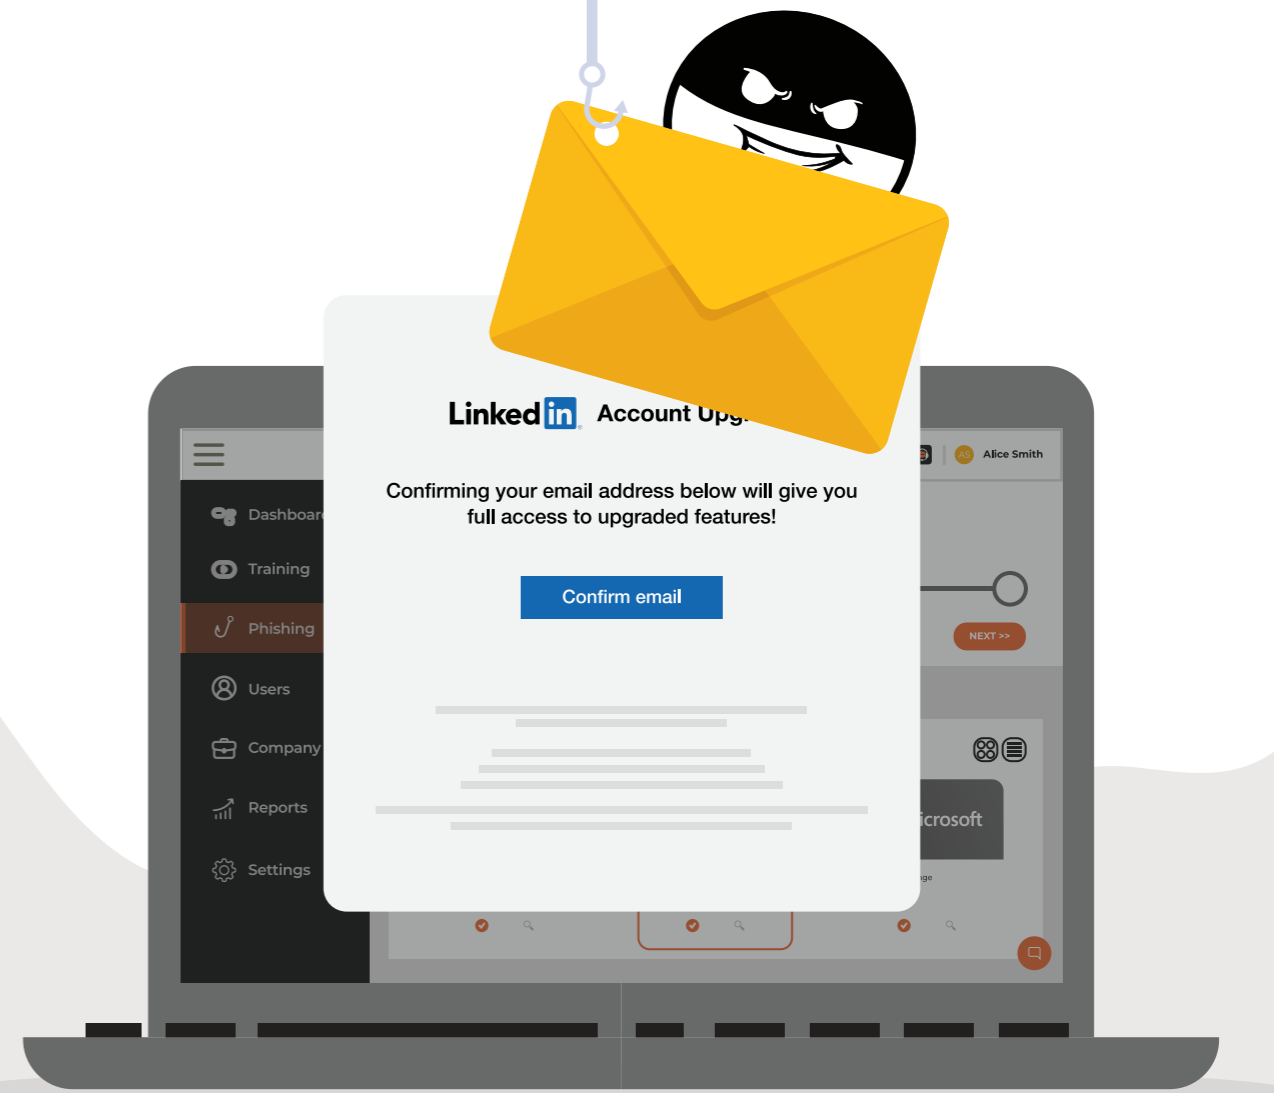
Dashboar
Training
Phishing
Users
Company
Reports
Settings

AS Alice Smith

NEXT >>

icrosoft

ge

Linkedin Account Upg

Confirming your email address below will give you full access to upgraded features!

Confirm email